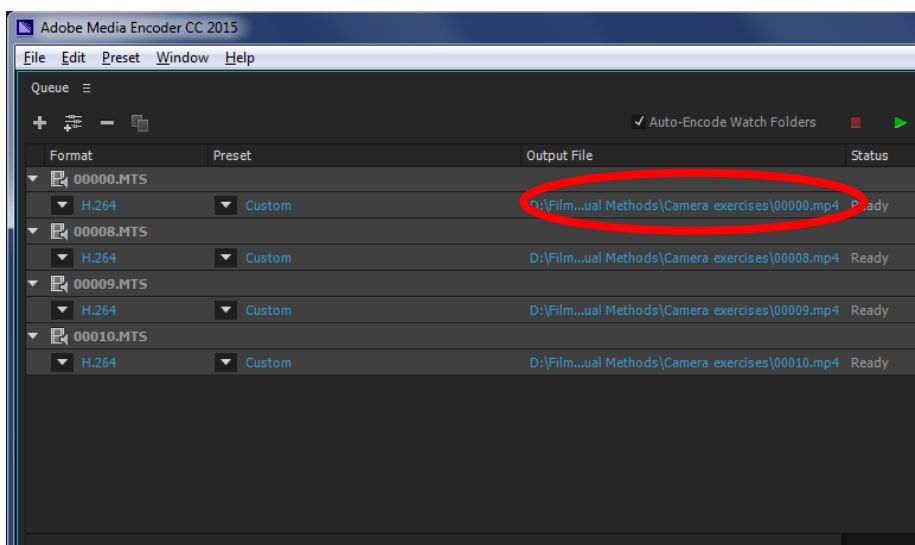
Adobe Media Encoder CC 2015

File Edit Preset Window Help

Queue ≡

✓ Auto-Encode Watch Folders

| Format | Preset | Output File | Status |
|---|---|---|---|
| 00000.MTS | | | |
| H.264 | Custom | D:\Film...ual Methods\Camera exercises\00000.mp4 | Ready |
| 00008.MTS | | | |
| H.264 | Custom | D:\Film...ual Methods\Camera exercises\00008.mp4 | Ready |
| 00009.MTS | | | |
| H.264 | Custom | D:\Film...ual Methods\Camera exercises\00009.mp4 | Ready |
| 00010.MTS | | | |
| H.264 | Custom | D:\Film...ual Methods\Camera exercises\00010.mp4 | Ready |